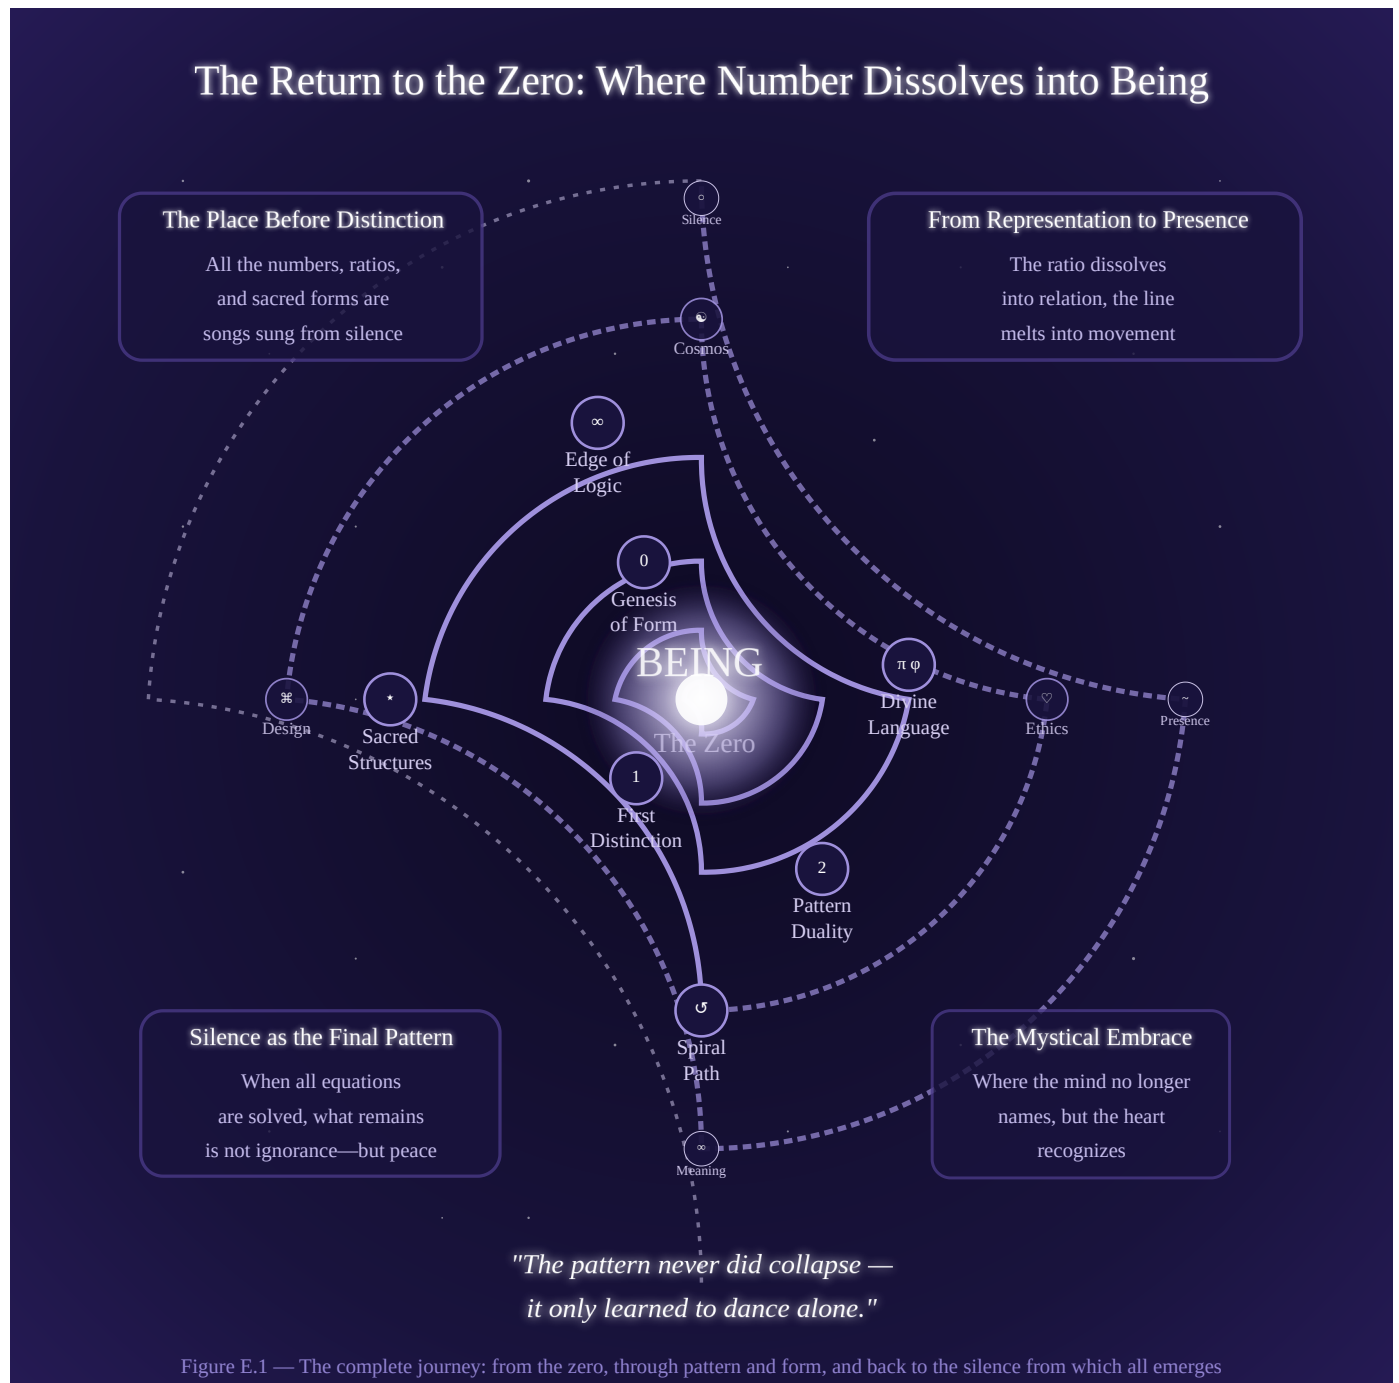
The Return to the Zero: Where Number Dissolves into Being

The Place Before Distinction

All the numbers, ratios, and sacred forms are songs sung from silence

From Representation to Presence

The ratio dissolves into relation, the line melts into movement

○
Silence

☯
Cosmos

∞
Edge of Logic

0
Genesis of Form

BEING

The Zero

π φ
Divine Language

♡
Ethics

~
Presence

⌘
Design

*
Sacred Structures

1
First Distinction

2
Pattern Duality

↺
Spiral Path

∞
Meaning

Silence as the Final Pattern

When all equations are solved, what remains is not ignorance—but peace

The Mystical Embrace

Where the mind no longer names, but the heart recognizes

"The pattern never did collapse — it only learned to dance alone."

Figure E.1 — The complete journey: from the zero, through pattern and form, and back to the silence from which all emerges